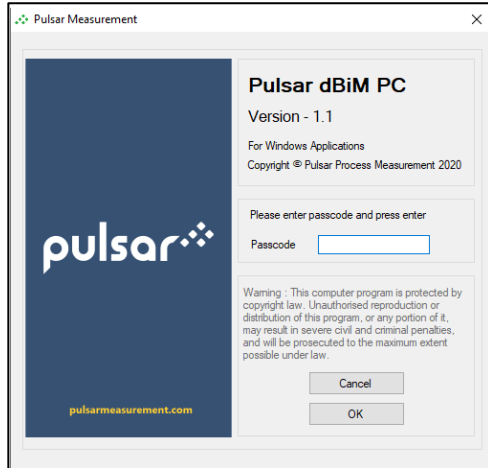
Pulsar Measurement

×

pulsar

pulsarmeasurement.com

Pulsar dBiM PC

Version - 1.1

For Windows Applications

Copyright © Pulsar Process Measurement 2020

Please enter passcode and press enter

Passcode

Warning : This computer program is protected by copyright law. Unauthorised reproduction or distribution of this program, or any portion of it, may result in severe civil and criminal penalties, and will be prosecuted to the maximum extent possible under law.

Cancel

OK